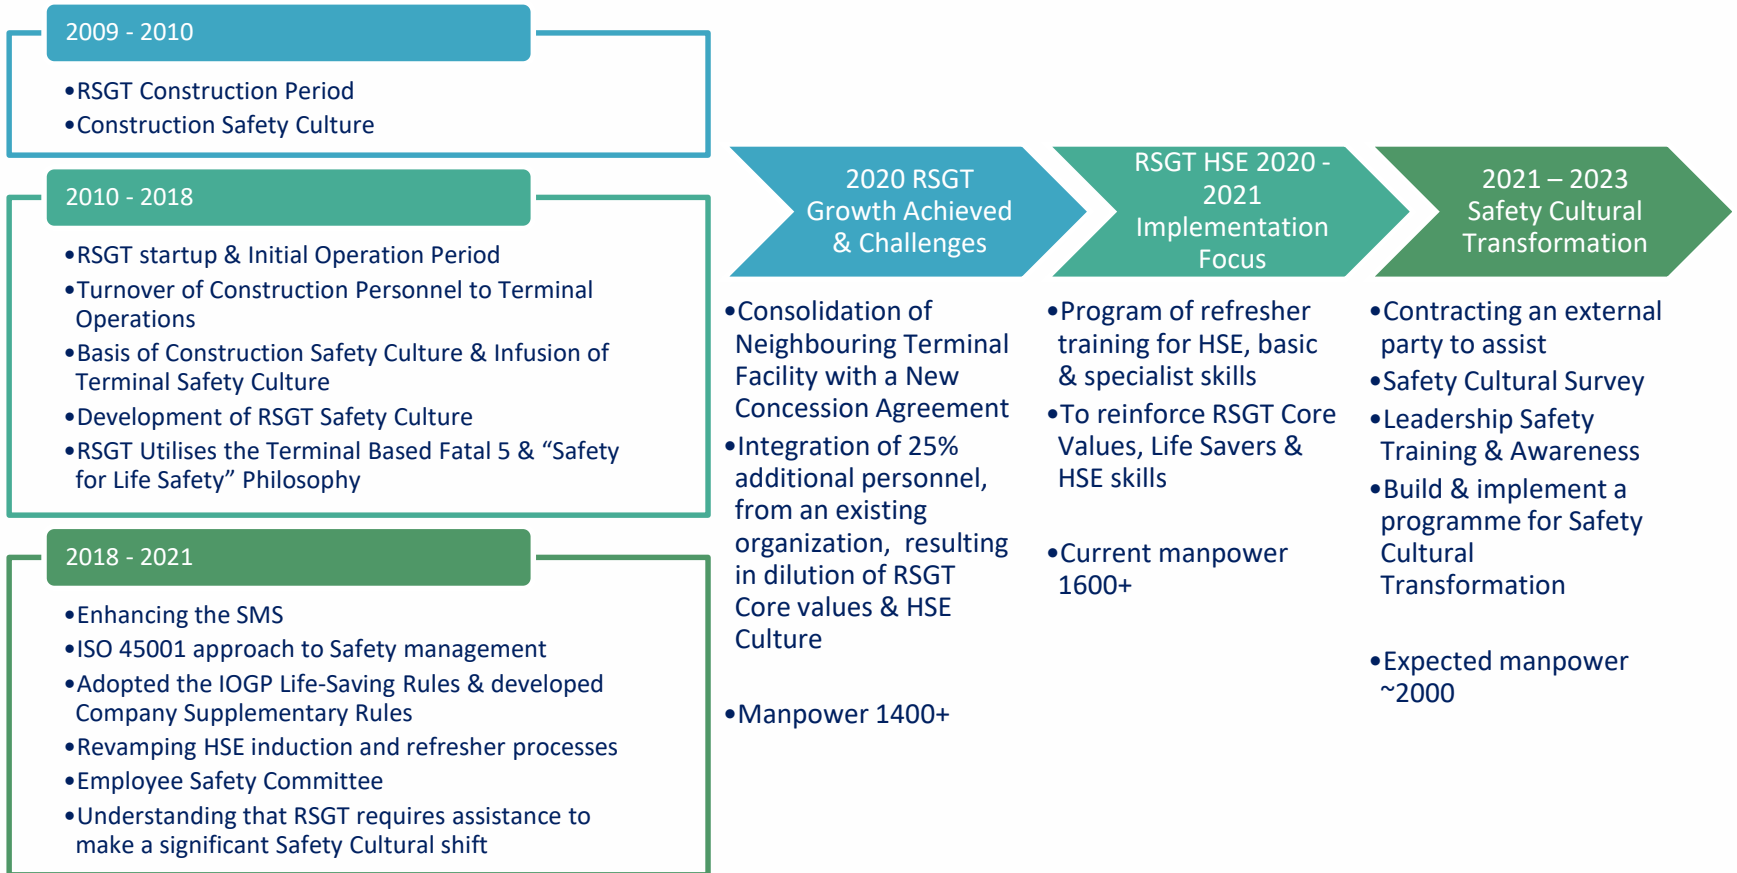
2009 - 2010

•RSGT Construction Period
•Construction Safety Culture

2010 - 2018

•RSGT startup & Initial Operation Period
•Turnover of Construction Personnel to Terminal Operations
•Basis of Construction Safety Culture & Infusion of Terminal Safety Culture
•Development of RSGT Safety Culture
•RSGT Utilises the Terminal Based Fatal 5 & “Safety for Life Safety” Philosophy

2018 - 2021

•Enhancing the SMS
•ISO 45001 approach to Safety management
•Adopted the IOGP Life-Saving Rules & developed Company Supplementary Rules
•Revamping HSE induction and refresher processes
•Employee Safety Committee
•Understanding that RSGT requires assistance to make a significant Safety Cultural shift

2020 RSGT Growth Achieved & Challenges

•Consolidation of Neighbouring Terminal Facility with a New Concession Agreement
•Integration of 25% additional personnel, from an existing organization, resulting in dilution of RSGT Core values & HSE Culture

•Manpower 1400+

RSGT HSE 2020 - 2021 Implementation Focus

•Program of refresher training for HSE, basic & specialist skills
•To reinforce RSGT Core Values, Life Savers & HSE skills

•Current manpower 1600+

2021 – 2023 Safety Cultural Transformation

•Contracting an external party to assist
•Safety Cultural Survey
•Leadership Safety Training & Awareness
•Build & implement a programme for Safety Cultural Transformation

•Expected manpower ~2000